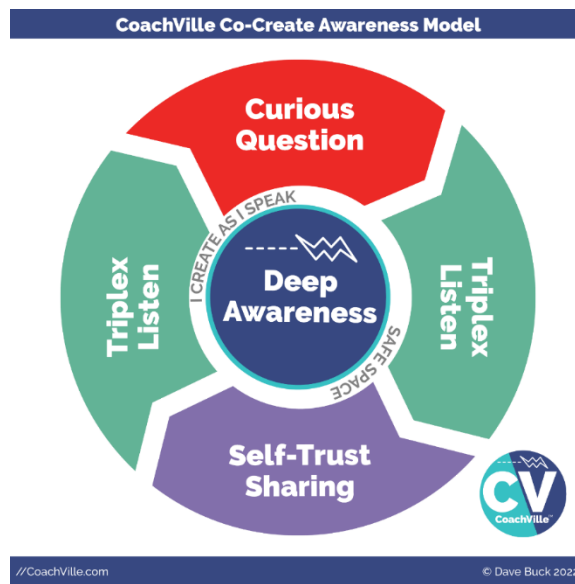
CoachVille Co-Create Awareness Model

Curious Question

Triplex Listen

Triplex Listen

I CREATE AS I SPEAK

Deep Awareness

SAFE SPACE

Self-Trust Sharing

CV

CoachVille

//CoachVille.com

© Dave Buck 202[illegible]